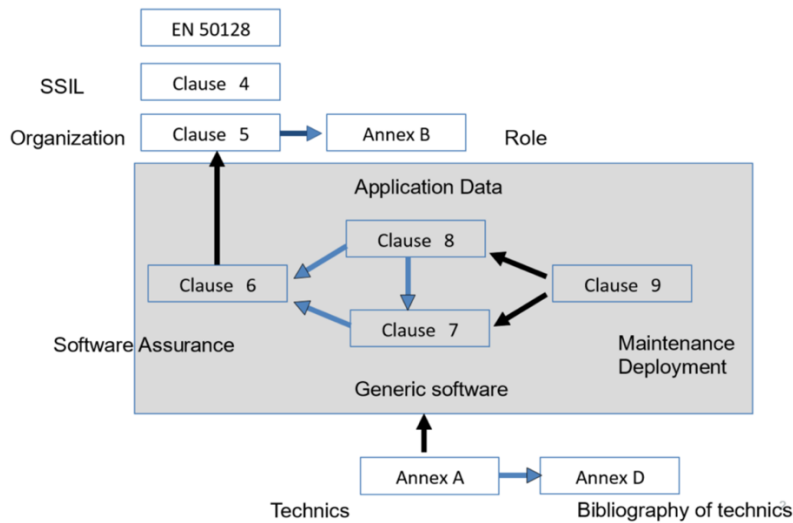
EN 50128

SSIL
Clause 4

Organization
Clause 5
Annex B
Role

Application Data

Clause 8

Clause 6

Clause 9

Clause 7

Software Assurance

Maintenance
Deployment

Generic software

Annex A
Annex D

Technics
Bibliography of technics